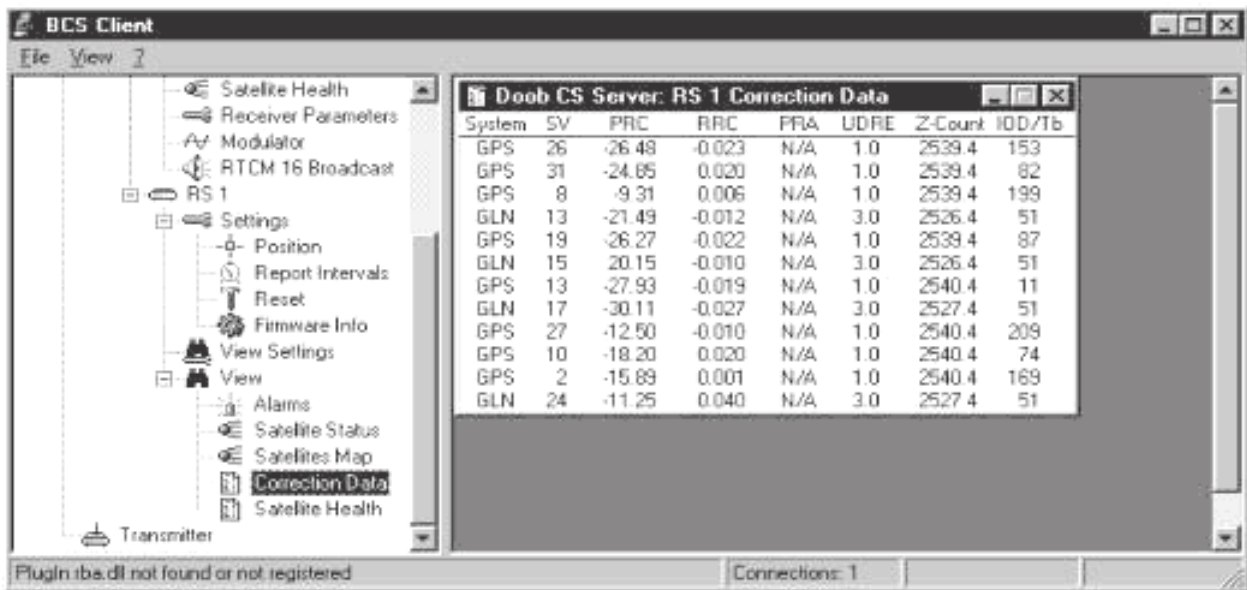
BCS Client

File View ?

Satellite Health
Receiver Parameters
Modulator
RTCM 16 Broadcast
RS 1
Settings
Position
Report Intervals
Reset
Firmware Info
View Settings
View
Alarms
Satellite Status
Satellites Map
Correction Data
Satellite Health
Transmitter

Doob CS Server: RS 1 Correction Data

| System | SV | PRC | RRC | PRA | UDRE | Z-Count | IOD/Tb |
|---|---|---|---|---|---|---|---|
| GPS | 26 | -26.48 | -0.023 | N/A | 1.0 | 2539.4 | 153 |
| GPS | 31 | -24.85 | 0.020 | N/A | 1.0 | 2539.4 | 82 |
| GPS | 8 | -9.31 | 0.006 | N/A | 1.0 | 2539.4 | 199 |
| GLN | 13 | -21.49 | -0.012 | N/A | 3.0 | 2526.4 | 51 |
| GPS | 19 | -26.27 | -0.022 | N/A | 1.0 | 2539.4 | 87 |
| GLN | 15 | 20.15 | -0.010 | N/A | 3.0 | 2526.4 | 51 |
| GPS | 13 | -27.93 | -0.019 | N/A | 1.0 | 2540.4 | 11 |
| GLN | 17 | -30.11 | -0.027 | N/A | 3.0 | 2527.4 | 51 |
| GPS | 27 | -12.50 | -0.010 | N/A | 1.0 | 2540.4 | 209 |
| GPS | 10 | -18.20 | 0.020 | N/A | 1.0 | 2540.4 | 74 |
| GPS | 2 | -15.89 | 0.001 | N/A | 1.0 | 2540.4 | 169 |
| GLN | 24 | -11.25 | 0.040 | N/A | 3.0 | 2527.4 | 51 |

PlugIn rba.dll not found or not registered
Connections: 1